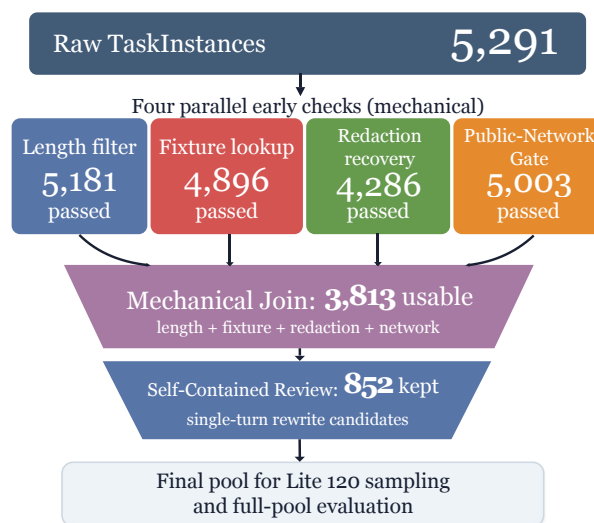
Raw TaskInstances 5,291

Four parallel early checks (mechanical)

Length filter
5,181
passed

Fixture lookup
4,896
passed

Redaction recovery
4,286
passed

Public-Network Gate
5,003
passed

Mechanical Join: **3,813** usable
length + fixture + redaction + network

Self-Contained Review: **852** kept
single-turn rewrite candidates

Final pool for Lite 120 sampling and full-pool evaluation